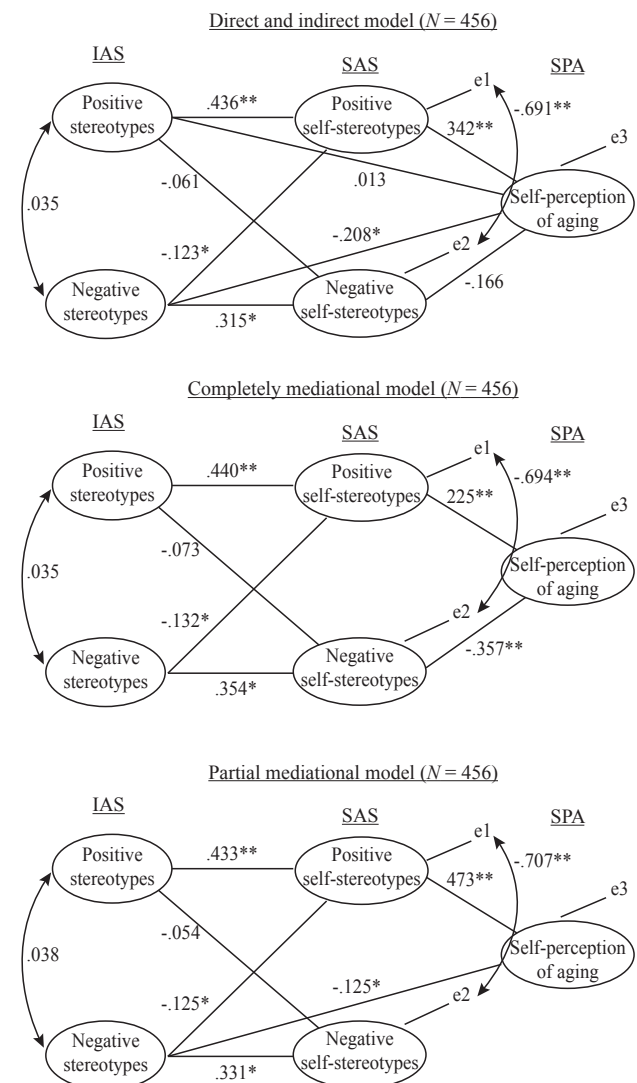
Direct and indirect model ($N$ = 456)

IAS

SAS

SPA

Positive stereotypes

.436**

Positive self-stereotypes

e1

-.691**

342**

e3

-.061

.013

.035

Self-perception of aging

-.208*

-.123*

e2

Negative stereotypes

Negative self-stereotypes

-.166

.315*

Completely mediational model ($N$ = 456)

IAS

SAS

SPA

Positive stereotypes

.440**

Positive self-stereotypes

e1

-.694**

225**

e3

-.073

.035

Self-perception of aging

-.132*

e2

Negative stereotypes

Negative self-stereotypes

-.357**

.354*

Partial mediational model ($N$ = 456)

IAS

SAS

SPA

Positive stereotypes

.433**

Positive self-stereotypes

e1

-.707**

473**

e3

-.054

.038

Self-perception of aging

-.125*

-.125*

e2

Negative stereotypes

Negative self-stereotypes

.331*